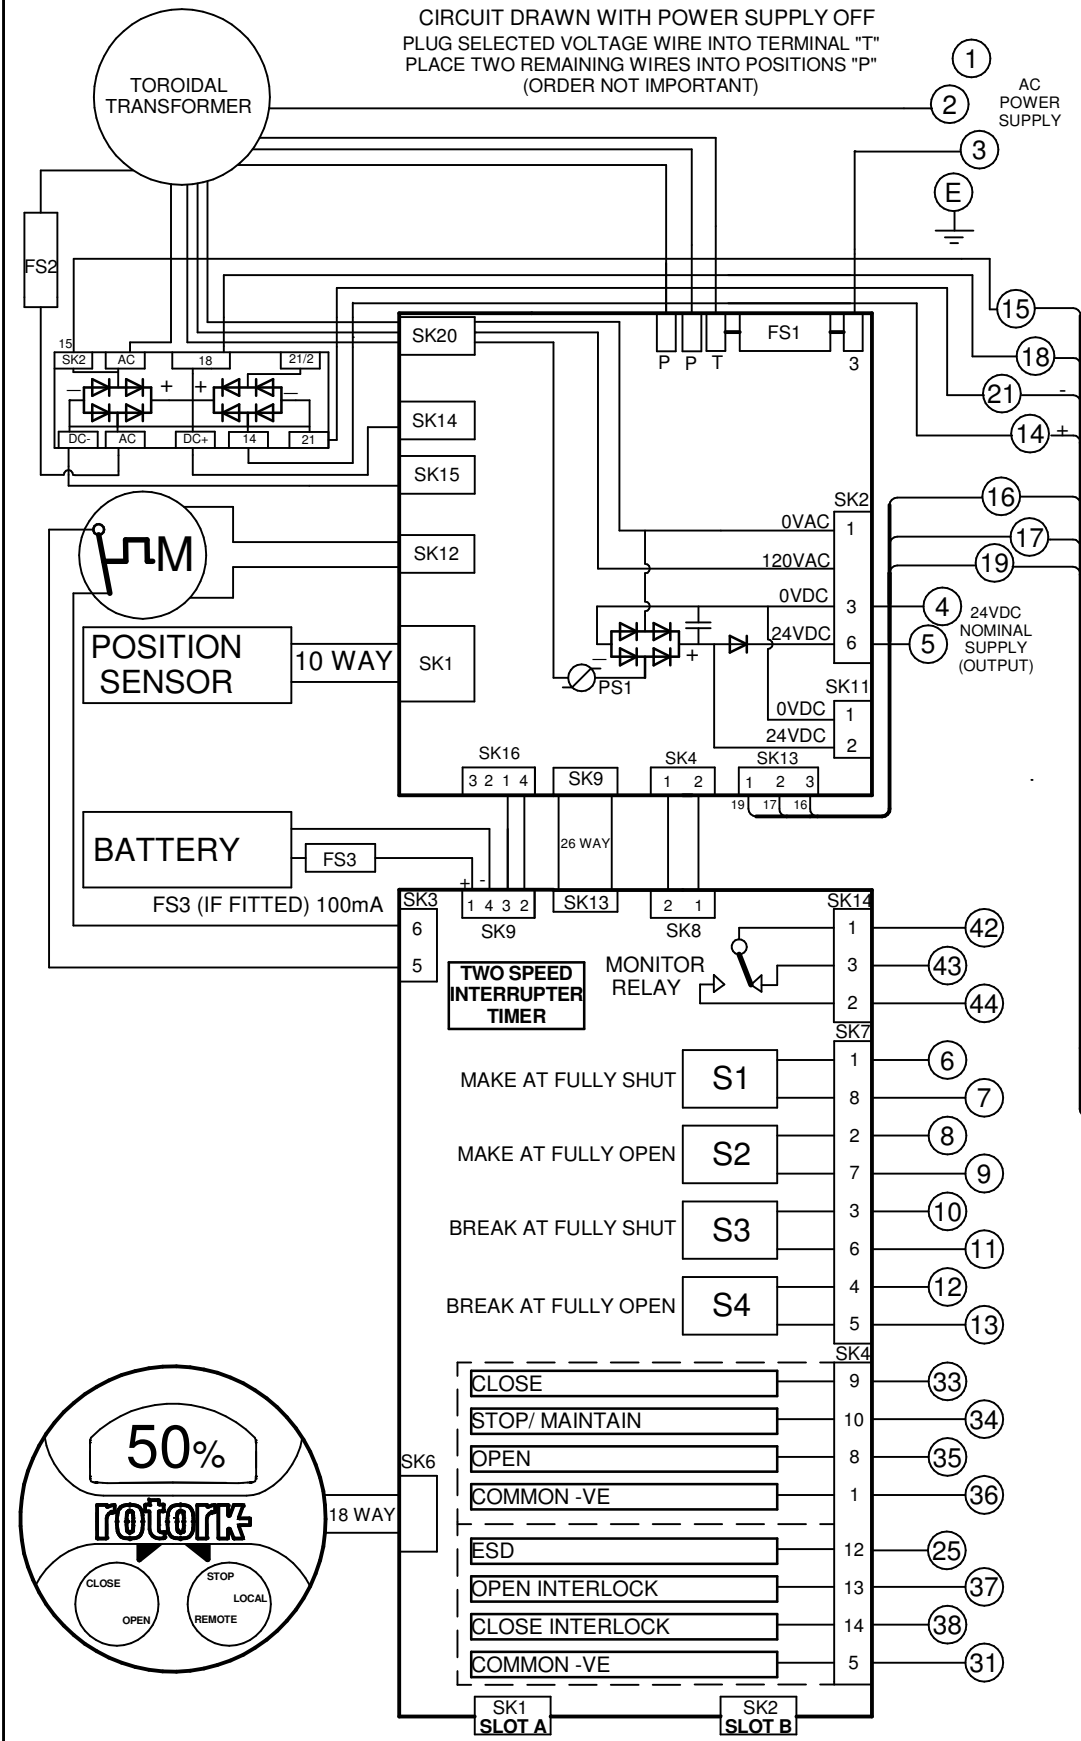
CIRCUIT DRAWN WITH POWER SUPPLY OFF
PLUG SELECTED VOLTAGE WIRE INTO TERMINAL "T"
PLACE TWO REMAINING WIRES INTO POSITIONS "P"
(ORDER NOT IMPORTANT)

TOROIDAL TRANSFORMER

1
2
AC POWER SUPPLY
3
E

FS2

15
SK2 AC 18 21/2
DC- AC DC+ 14 21

SK20
P P T FS1 3

15
18
21 -
14 +

SK14
SK15

SK2
16
17
19
0VAC 1
120VAC
0VDC 3
24VDC 6
4
5
24VDC NOMINAL SUPPLY (OUTPUT)

M
SK12

POSITION SENSOR
10 WAY
SK1

PS1

SK11
0VDC 1
24VDC 2

SK16
3 2 1 4
SK9
SK4
1 2
SK13
1 2 3
19 17 16

BATTERY
FS3
26 WAY
+ -
FS3 (IF FITTED) 100mA

SK3
6
5
1 4 3 2
SK9
SK13
2 1
SK8
SK14
1
3
2
42
43
44
MONITOR RELAY
TWO SPEED INTERRUPTER TIMER

SK7
MAKE AT FULLY SHUT S1 1 6
8 7
MAKE AT FULLY OPEN S2 2 8
7 9
BREAK AT FULLY SHUT S3 3 10
6 11
BREAK AT FULLY OPEN S4 4 12
5 13

SK4
CLOSE 9 33
STOP/ MAINTAIN 10 34
OPEN 8 35
COMMON -VE 1 36
ESD 12 25
OPEN INTERLOCK 13 37
CLOSE INTERLOCK 14 38
COMMON -VE 5 31

50%
rotork
CLOSE
OPEN
STOP
LOCAL
REMOTE
18 WAY
SK6

SK1
SLOT A
SK2
SLOT B